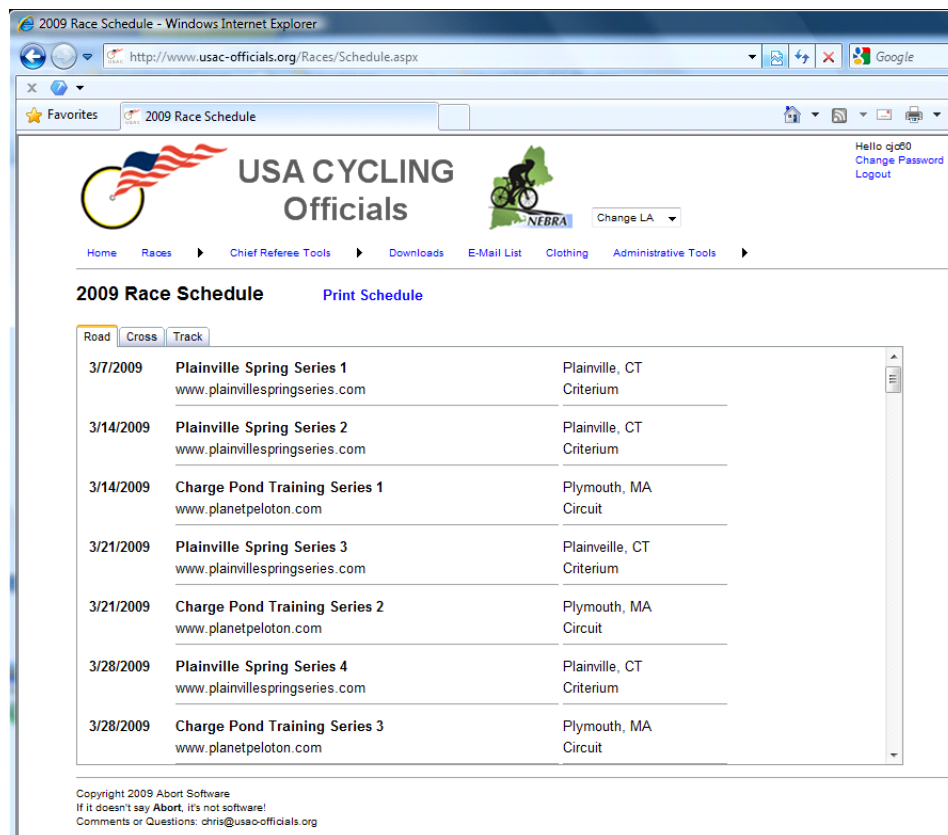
2009 Race Schedule - Windows Internet Explorer

http://www.usac-officials.org/Races/Schedule.aspx

Google

Favorites

2009 Race Schedule

USA CYCLING Officials

NEBRA

Change LA

Hello cjc60
Change Password
Logout

Home Races Chief Referee Tools Downloads E-Mail List Clothing Administrative Tools

2009 Race Schedule

Print Schedule

Road Cross Track

| | | |
|---|---|---|
| 3/7/2009 | Plainville Spring Series 1<br>www.plainvillespringseries.com | Plainville, CT<br>Criterium |
| 3/14/2009 | Plainville Spring Series 2<br>www.plainvillespringseries.com | Plainville, CT<br>Criterium |
| 3/14/2009 | Charge Pond Training Series 1<br>www.planetpeloton.com | Plymouth, MA<br>Circuit |
| 3/21/2009 | Plainville Spring Series 3<br>www.plainvillespringseries.com | Plainveille, CT<br>Criterium |
| 3/21/2009 | Charge Pond Training Series 2<br>www.planetpeloton.com | Plymouth, MA<br>Circuit |
| 3/28/2009 | Plainville Spring Series 4<br>www.plainvillespringseries.com | Plainville, CT<br>Criterium |
| 3/28/2009 | Charge Pond Training Series 3<br>www.planetpeloton.com | Plymouth, MA<br>Circuit |

Copyright 2009 Abort Software
If it doesn't say Abort, it's not software!
Comments or Questions: chris@usac-officials.org